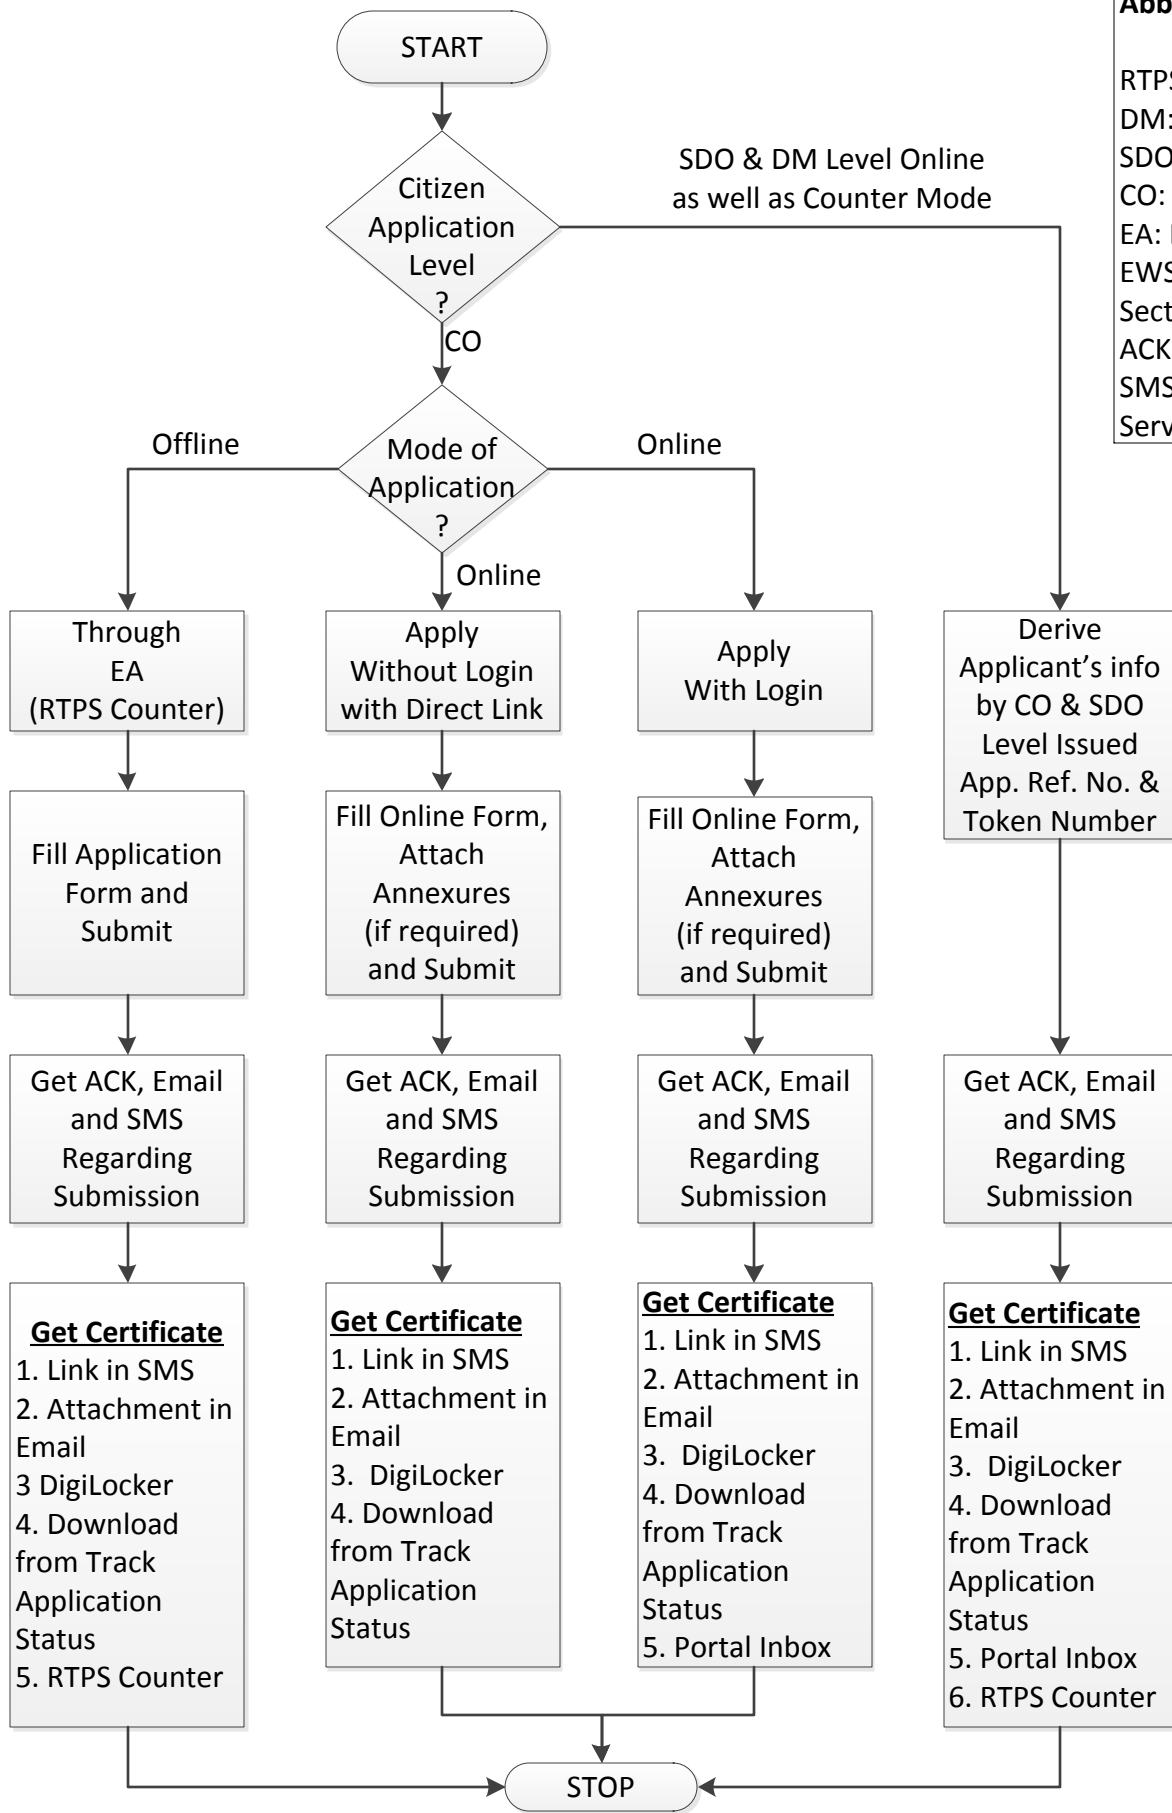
START

Citizen Application Level ?

SDO & DM Level Online as well as Counter Mode

CO

Mode of Application ?

Offline

Online

Online

Through EA (RTPS Counter)

Apply Without Login with Direct Link

Apply With Login

Derive Applicant's info by CO & SDO Level Issued App. Ref. No. & Token Number

Fill Application Form and Submit

Fill Online Form, Attach Annexures (if required) and Submit

Fill Online Form, Attach Annexures (if required) and Submit

Get ACK, Email and SMS Regarding Submission

Get ACK, Email and SMS Regarding Submission

Get ACK, Email and SMS Regarding Submission

Get ACK, Email and SMS Regarding Submission

**Get Certificate**
1. Link in SMS
2. Attachment in Email
3 DigiLocker
4. Download from Track Application Status
5. RTPS Counter

**Get Certificate**
1. Link in SMS
2. Attachment in Email
3. DigiLocker
4. Download from Track Application Status

**Get Certificate**
1. Link in SMS
2. Attachment in Email
3. DigiLocker
4. Download from Track Application Status
5. Portal Inbox

**Get Certificate**
1. Link in SMS
2. Attachment in Email
3. DigiLocker
4. Download from Track Application Status
5. Portal Inbox
6. RTPS Counter

STOP

Abb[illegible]

RTPS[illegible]
DM:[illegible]
SDO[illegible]
CO:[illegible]
EA: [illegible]
EWS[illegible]
Sect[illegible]
ACK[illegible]
SMS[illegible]
Serv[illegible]